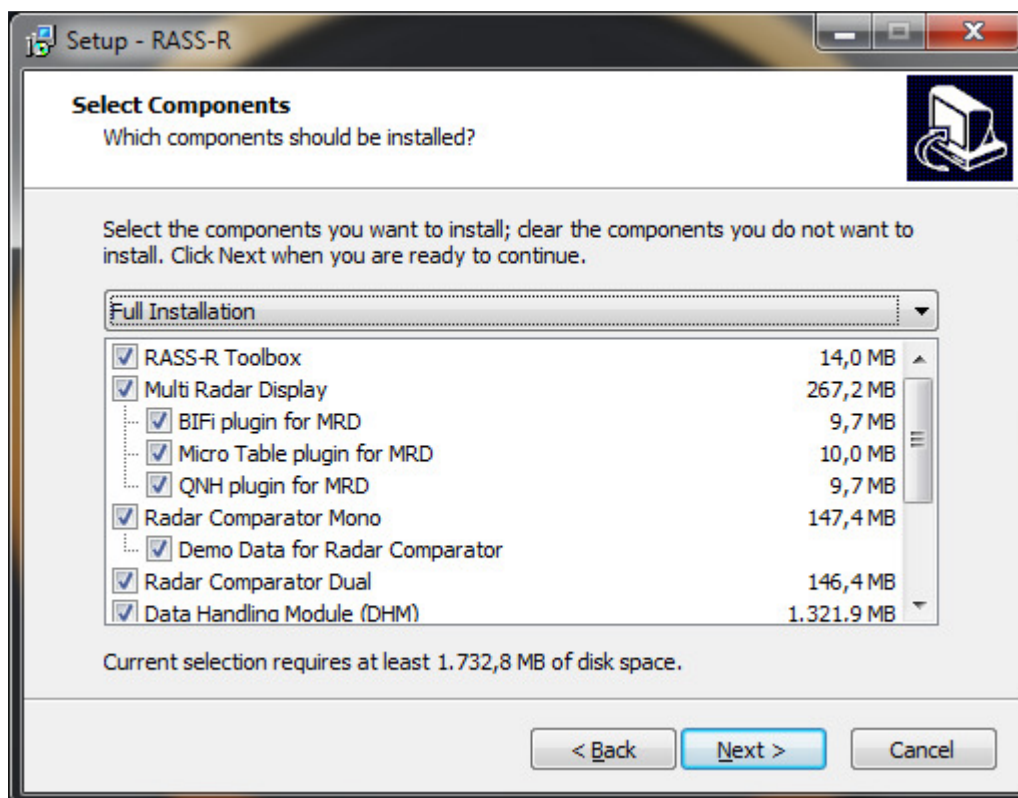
Setup - RASS-R

Select Components
Which components should be installed?

Select the components you want to install; clear the components you do not want to install. Click Next when you are ready to continue.

Full Installation

| | |
|---|---|
| RASS-R Toolbox | 14,0 MB |
| Multi Radar Display | 267,2 MB |
| BIFi plugin for MRD | 9,7 MB |
| Micro Table plugin for MRD | 10,0 MB |
| QNH plugin for MRD | 9,7 MB |
| Radar Comparator Mono | 147,4 MB |
| Demo Data for Radar Comparator | |
| Radar Comparator Dual | 146,4 MB |
| Data Handling Module (DHM) | 1.321,9 MB |

Current selection requires at least 1.732,8 MB of disk space.

< Back
Next >
Cancel